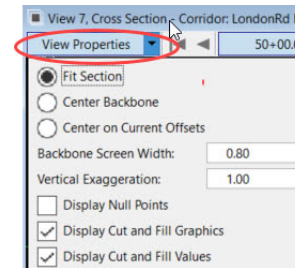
View 7, Cross Section - Corridor: LondonRd

View Properties

50+00.0

Fit Section

Center Backbone

Center on Current Offsets

Backbone Screen Width: 0.80

Vertical Exaggeration: 1.00

Display Null Points

Display Cut and Fill Graphics

Display Cut and Fill Values